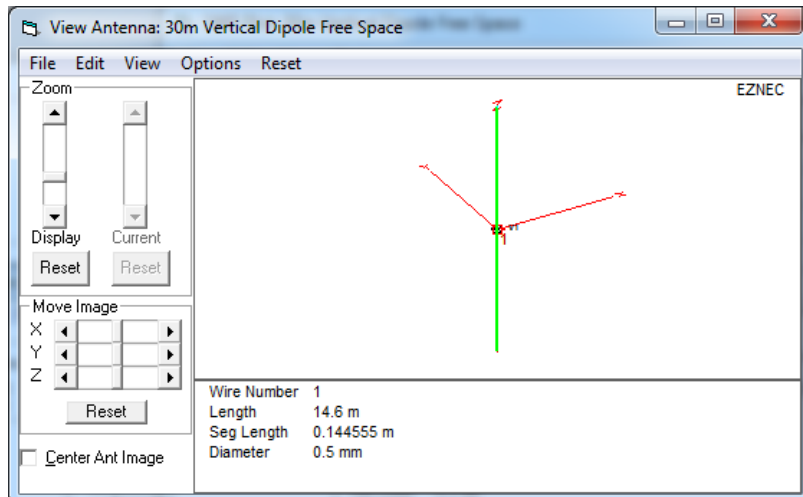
View Antenna: 30m Vertical Dipole Free Space

File Edit View Options Reset

Zoom

Display Current

Reset Reset

Move Image

X

Y

Z

Reset

Center Ant Image

EZNEC

1

| Wire Number | 1 |
|---|---|
| Length | 14.6 m |
| Seg Length | 0.144555 m |
| Diameter | 0.5 mm |